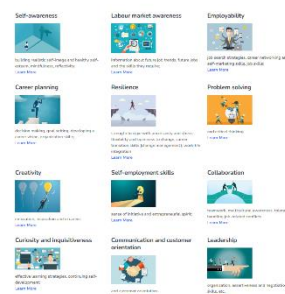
Self-awareness

by being realistic self-image with quality self-esteem, mindfulness, reflectivity
Learn More

Labour market awareness

Information and analysis about trends, future jobs and the skills they require
Learn More

Employability

job search strategies, career networking and self-marketing skills, job pitch
Learn More

Career planning

decision making, goal setting, developing a career vision, employability skills
Learn More

Resilience

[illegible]
Learn More

Problem solving

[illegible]
Learn More

Creativity

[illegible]
Learn More

Self-employment skills

sense of initiative and entrepreneurial spirit
Learn More

Collaboration

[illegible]
Learn More

Curiosity and inquisitiveness

effective learning strategies, continuing skills development
Learn More

Communication and customer orientation

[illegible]
Learn More

Leadership

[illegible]
Learn More